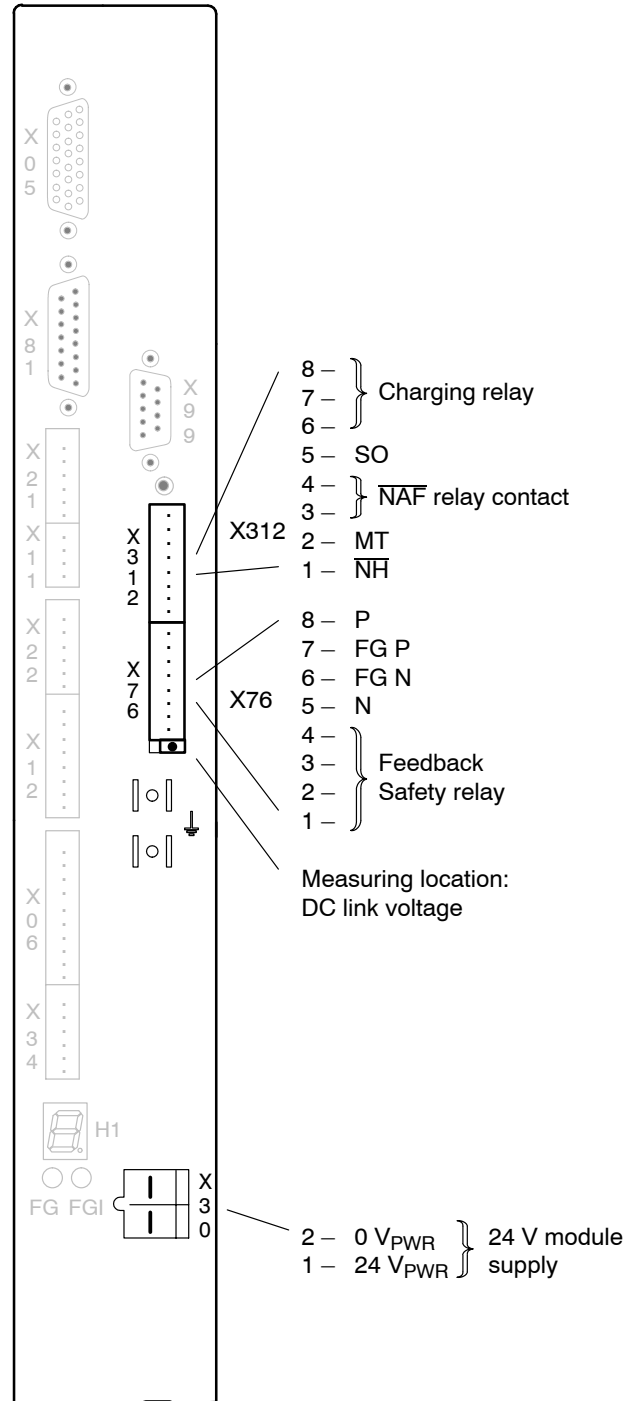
X
0
5

X
8
1

X
9
9

X
2
1

X
1
1

X
3
1
2

X312

X
2
2

X
7
6

X76

X
1
2

X
0
6

X
3
4

H1

FG FGI

X
3
0

8 –
7 –
6 –
Charging relay

5 – SO

4 –
3 –
$\overline{NAF}$ relay contact

2 – MT

1 – $\overline{NH}$

8 – P

7 – FG P

6 – FG N

5 – N

4 –
3 –
2 –
1 –
Feedback
Safety relay

Measuring location:
DC link voltage

2 – 0 $V_{PWR}$
1 – 24 $V_{PWR}$
24 V module supply